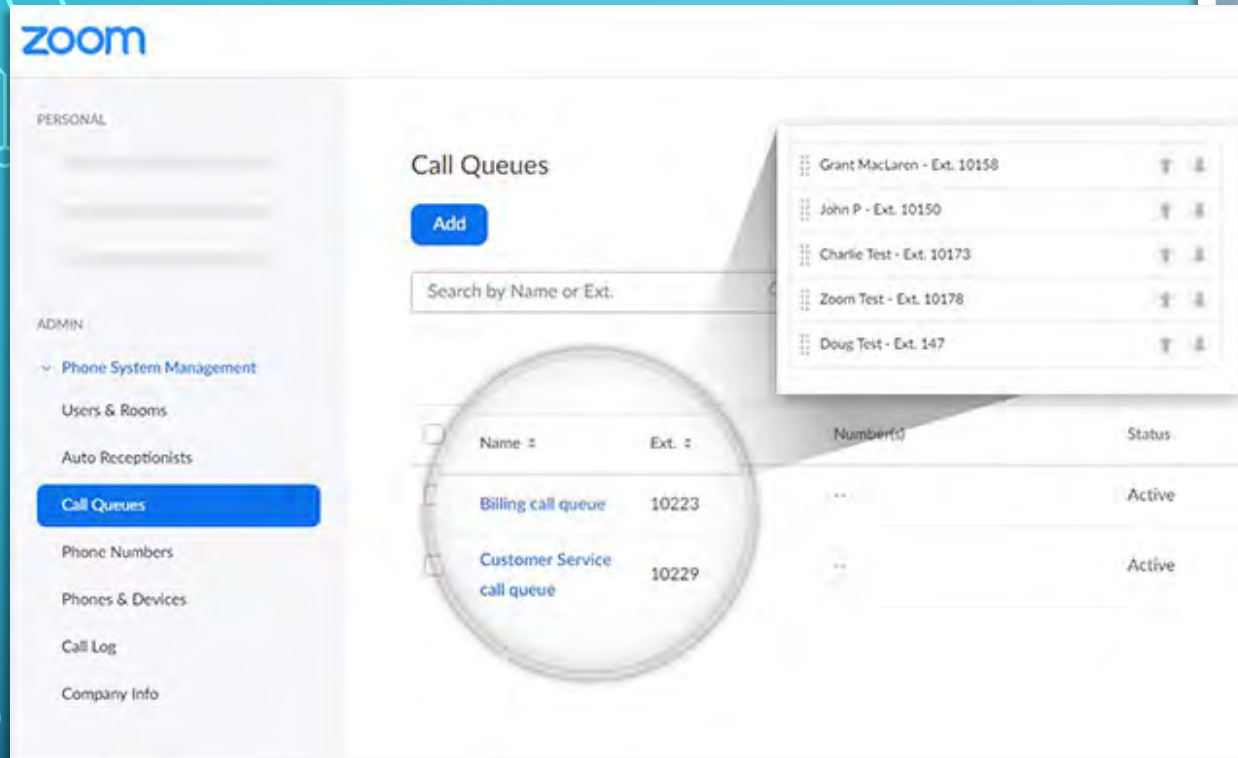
zoom

PERSONAL

ADMIN

Phone System Management

Users & Rooms

Auto Receptionists

Call Queues

Phone Numbers

Phones & Devices

Call Log

Company Info

Call Queues

Add

Search by Name or Ext.

Grant MacLaren - Ext. 10158

John P - Ext. 10150

Charlie Test - Ext. 10173

Zoom Test - Ext. 10178

Doug Test - Ext. 147

| Name | Ext. | Number(s) | Status |
|---|---|---|---|
| Billing call queue | 10223 | -- | Active |
| Customer Service call queue | 10229 | -- | Active |